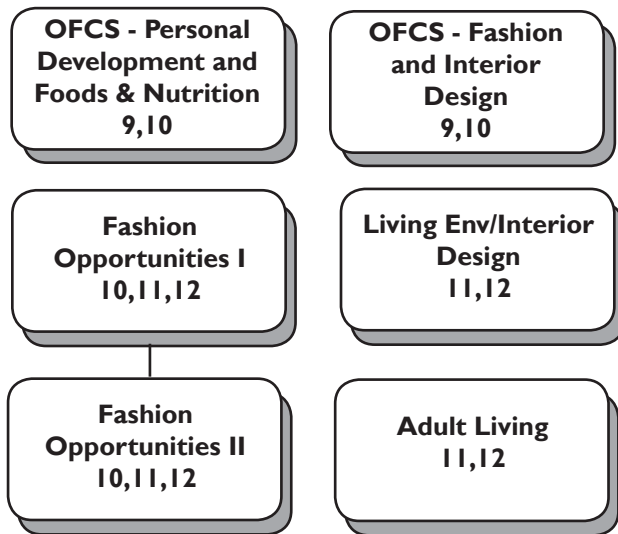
OFCS - Personal Development and Foods & Nutrition
9,10

OFCS - Fashion and Interior Design
9,10

Fashion Opportunities I
10,11,12

Living Env/Interior Design
11,12

Fashion Opportunities II
10,11,12

Adult Living
11,12